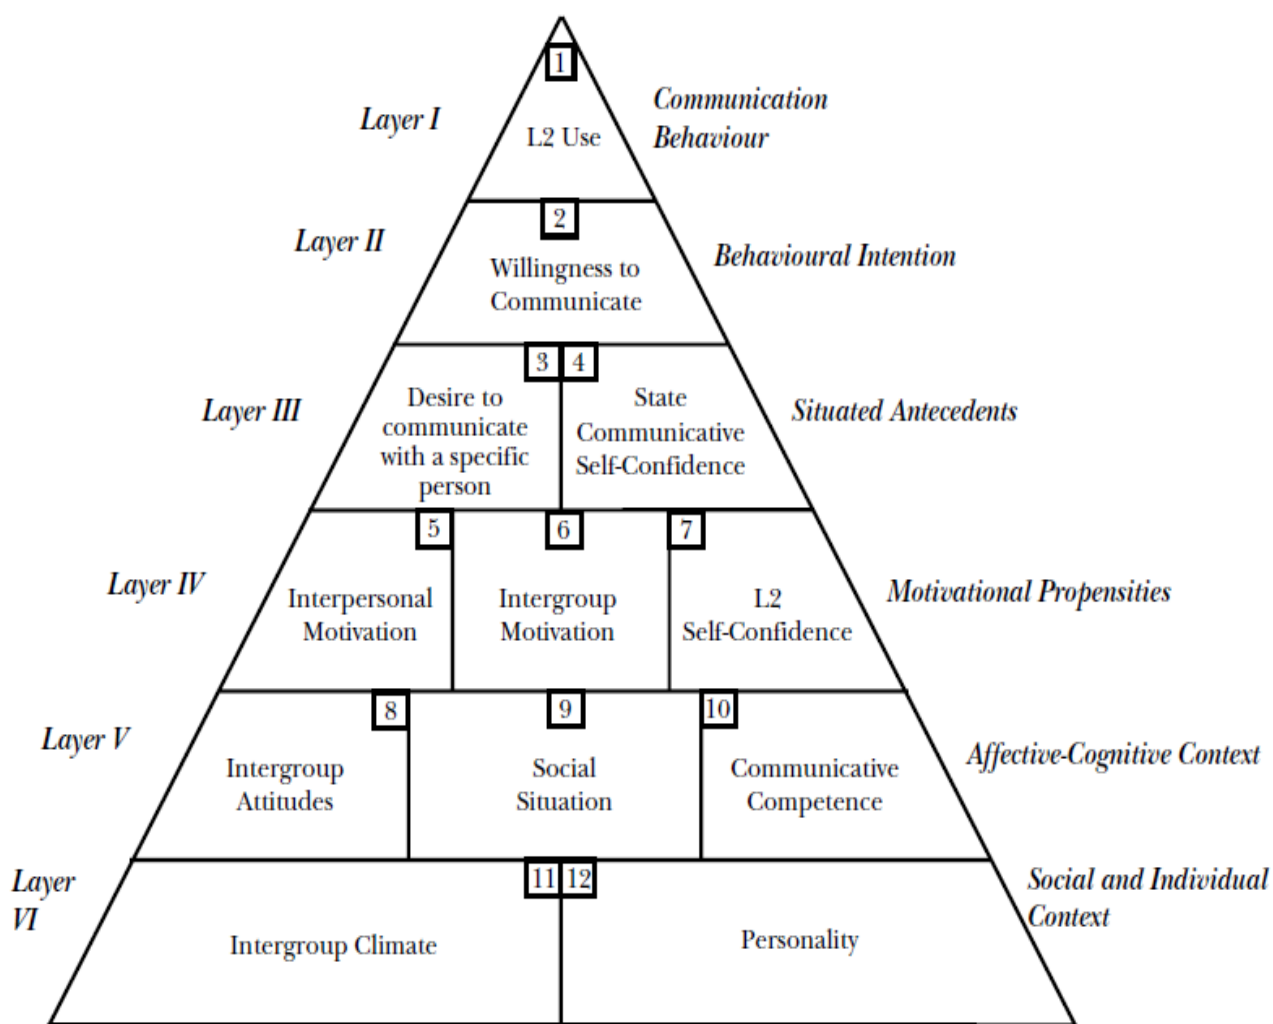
Layer I

1

L2 Use

Communication Behaviour

Layer II

2

Willingness to Communicate

Behavioural Intention

Layer III

3

Desire to communicate with a specific person

4

State Communicative Self-Confidence

Situated Antecedents

Layer IV

5

Interpersonal Motivation

6

Intergroup Motivation

7

L2 Self-Confidence

Motivational Propensities

Layer V

8

Intergroup Attitudes

9

Social Situation

10

Communicative Competence

Affective-Cognitive Context

Layer VI

11

Intergroup Climate

12

Personality

Social and Individual Context